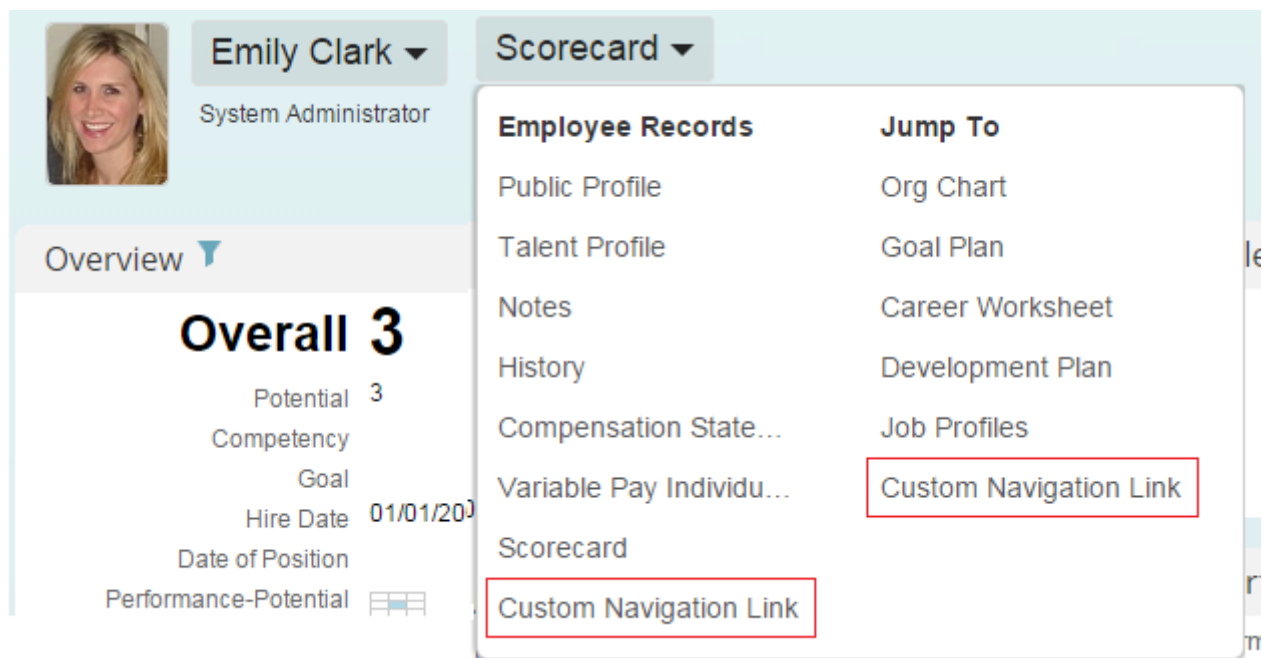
Emily Clark

System Administrator

Scorecard

Employee Records
Public Profile
Talent Profile
Notes
History
Compensation State...
Variable Pay Individu...
Scorecard
Custom Navigation Link

Jump To
Org Chart
Goal Plan
Career Worksheet
Development Plan
Job Profiles
Custom Navigation Link

Overview

Overall 3
Potential 3
Competency
Goal
Hire Date 01/01/20
Date of Position
Performance-Potential